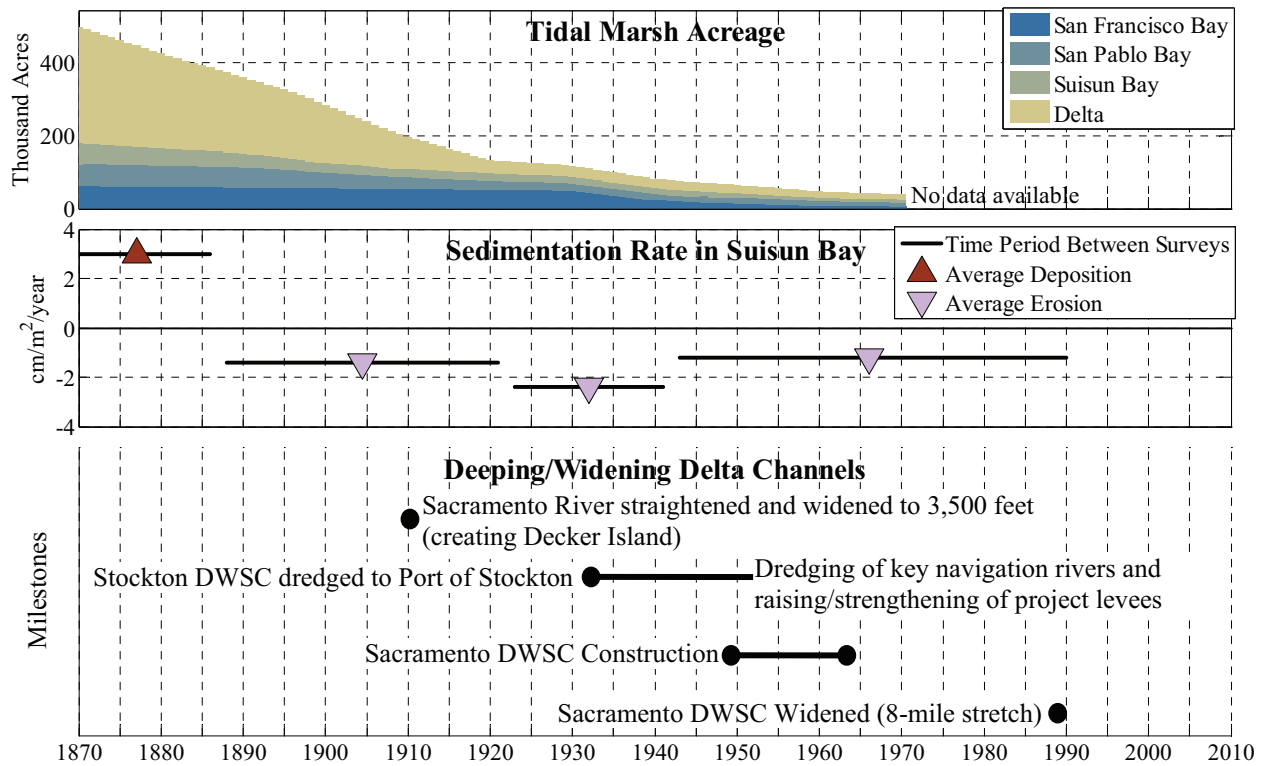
Tidal Marsh Acreage

San Francisco Bay
San Pablo Bay
Suisun Bay
Delta

Thousand Acres
400
200
0

No data available

Sedimentation Rate in Suisun Bay

Time Period Between Surveys
Average Deposition
Average Erosion

cm/m$^2$/year
4
2
0
-2
-4

Deeping/Widening Delta Channels

Sacramento River straightened and widened to 3,500 feet (creating Decker Island)

Stockton DWSC dredged to Port of Stockton

Dredging of key navigation rivers and raising/strengthening of project levees

Sacramento DWSC Construction

Sacramento DWSC Widened (8-mile stretch)

Milestones

1870 1880 1890 1900 1910 1920 1930 1940 1950 1960 1970 1980 1990 2000 2010